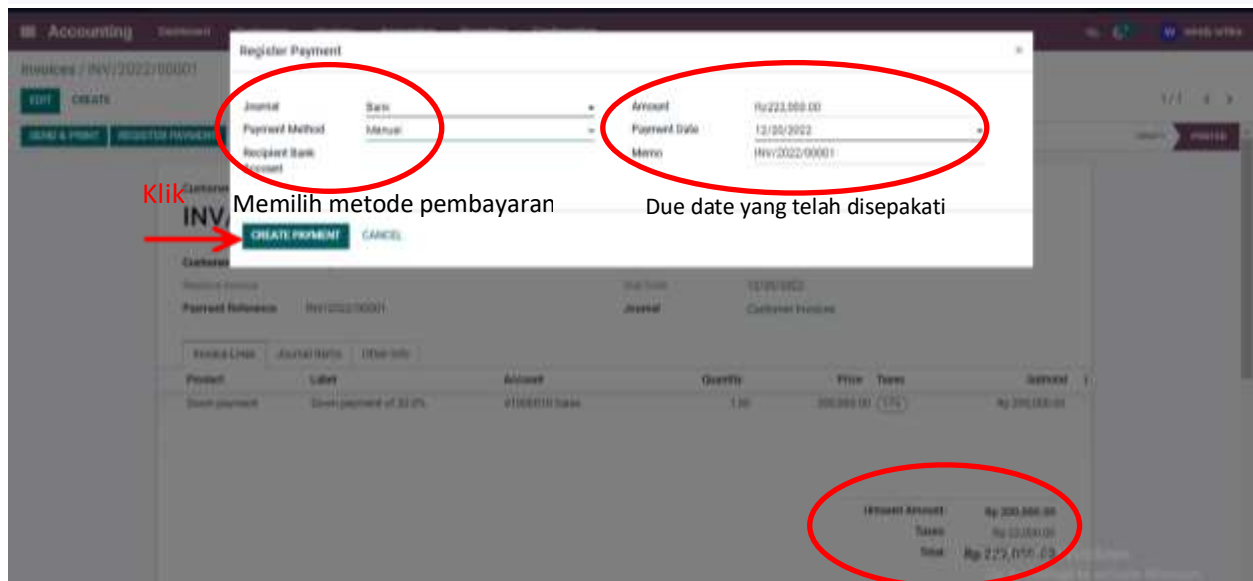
Accounting Dashboard

Invoices / INV/2022/00001

EDIT CREATE

SEND & PRINT REGISTER PAYMENT

1 / 1

POSTED

Register Payment ×

Journal Bank
Payment Method Manual
Recipient Bank Account

Amount Rp223,000.00
Payment Date 12/20/2022
Memo INV/2022/00001

Klik

Memilih metode pembayaran

Due date yang telah disepakati

CREATE PAYMENT CANCEL

INV

Customer

Payment Reference INV/2022/00001

Due Date 12/20/2022
Journal Customer Invoices

Invoice Lines Journal Items Other Info

| Product | Label | Account | Quantity | Price | Taxes | Subtotal |
|---|---|---|---|---|---|---|
| Down payment | Down payment of 33.0% | 41000010 Sales | 1.00 | 200,000.00 | 11% | Rp 200,000.00 |

Untaxed Amount: Rp 200,000.00
Taxes: Rp 22,000.00
Total: Rp 222,000.00